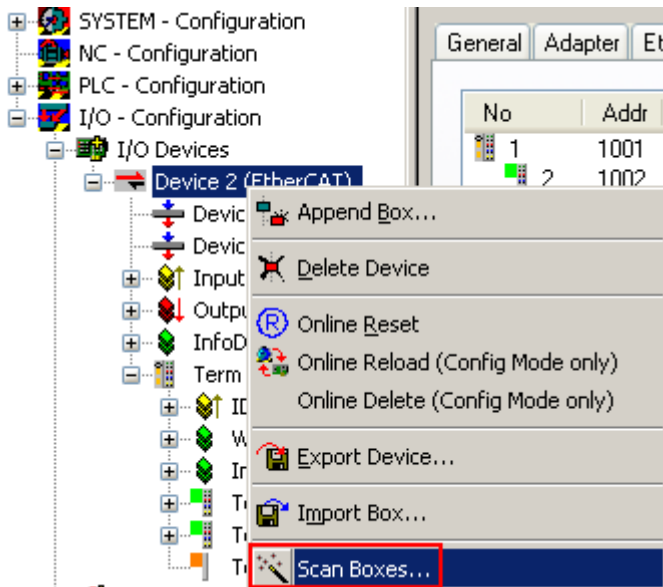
SYSTEM - Configuration
NC - Configuration
PLC - Configuration
I/O - Configuration
I/O Devices
Device 2 (EtherCAT)
Devic
Devic
Input
Outpu
InfoD
Term
ID
W
In
Te
Te
Te

General | Adapter | Et

| No | Addr |
|---|---|
| 1 | 1001 |
| 2 | 1002 |

Append Box...
Delete Device
Online Reset
Online Reload (Config Mode only)
Online Delete (Config Mode only)
Export Device...
Import Box...
Scan Boxes...